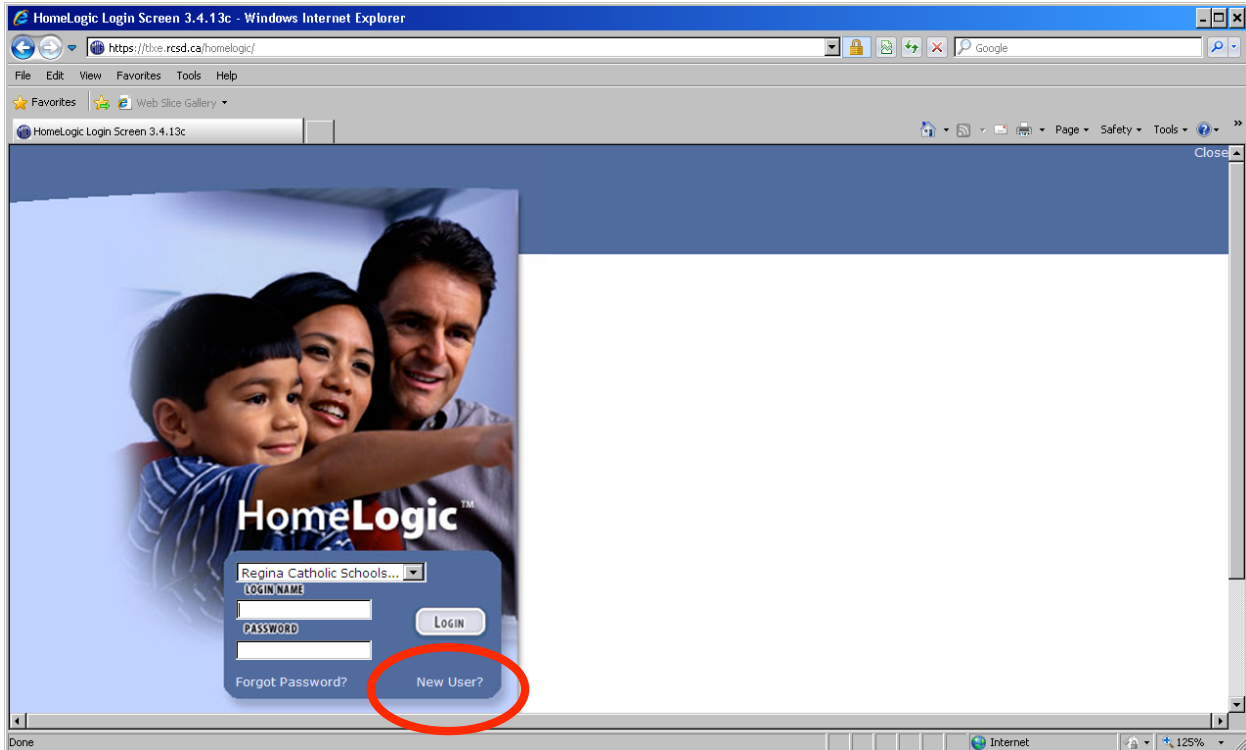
HomeLogic Login Screen 3.4.13c - Windows Internet Explorer

https://tlxe.rcsd.ca/homelogic/

Google

File Edit View Favorites Tools Help

Favorites Web Slice Gallery

HomeLogic Login Screen 3.4.13c

Page Safety Tools

Close

HomeLogic™

Regina Catholic Schools...

LOGIN NAME

PASSWORD

LOGIN

Forgot Password?

New User?

Done

Internet

125%